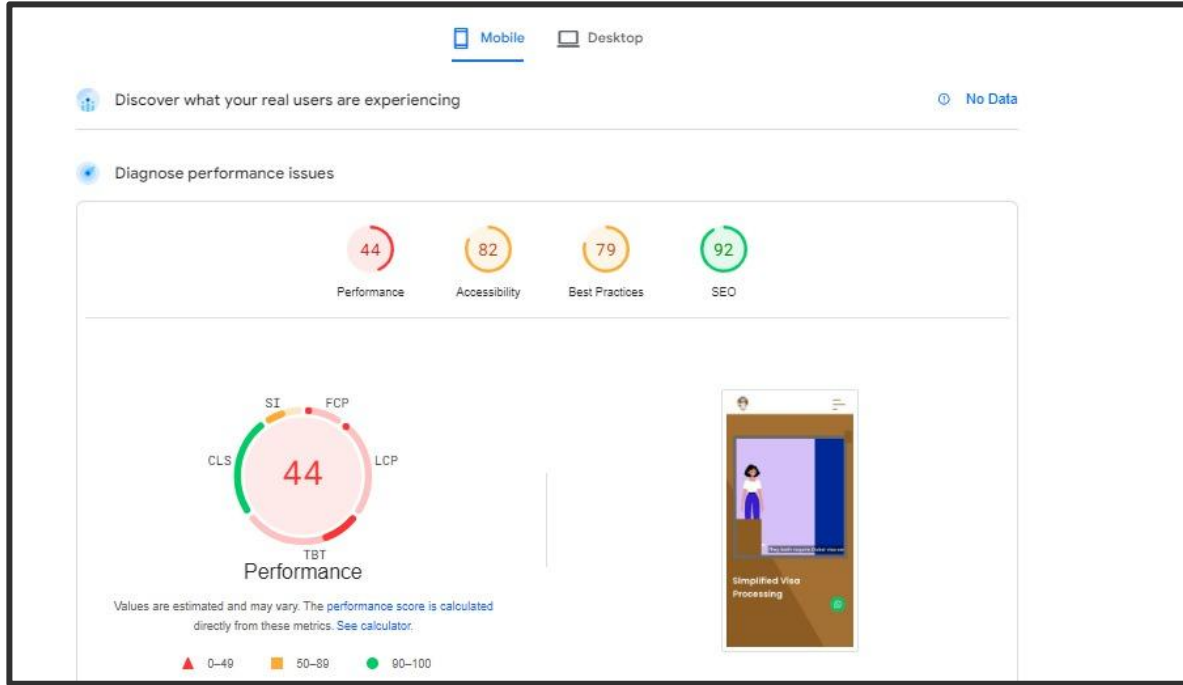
Mobile Desktop

Discover what your real users are experiencing

No Data

Diagnose performance issues

44 Performance

82 Accessibility

79 Best Practices

92 SEO

SI FCP

CLS 44 LCP

TBT

Performance

Values are estimated and may vary. The performance score is calculated directly from these metrics. See calculator.

0–49 50–89 90–100

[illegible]

Simplified Visa Processing